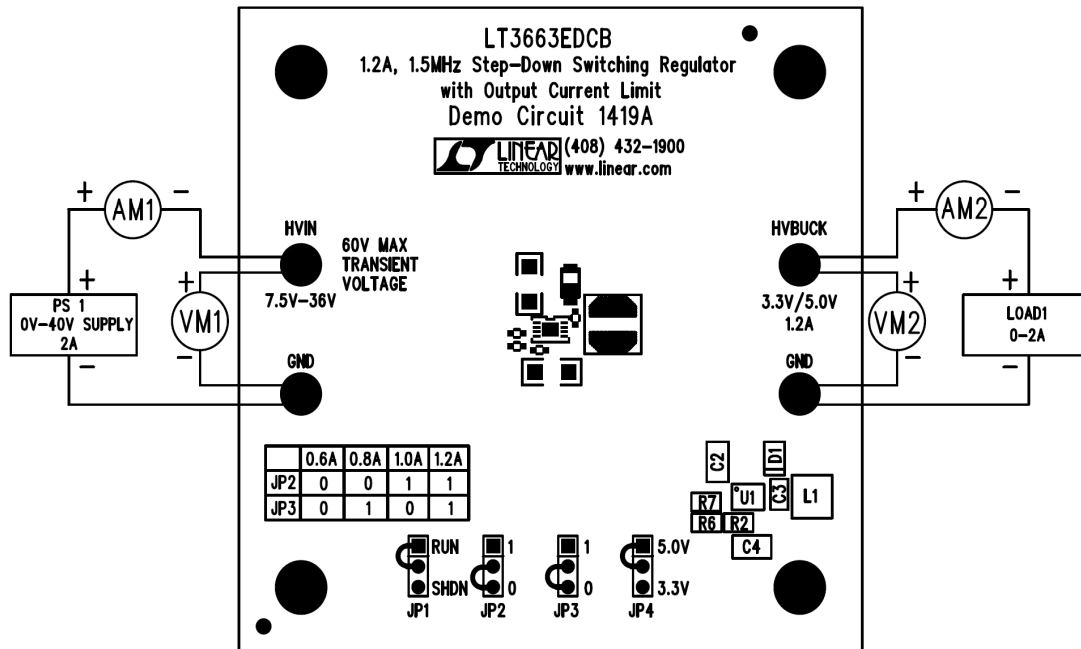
LT3663EDCB
1.2A, 1.5MHz Step-Down Switching Regulator with Output Current Limit
Demo Circuit 1419A

LINEAR TECHNOLOGY (408) 432-1900 www.linear.com

+ AM1 −

HVIN
60V MAX TRANSIENT VOLTAGE
7.5V-36V

+
PS 1
0V-40V SUPPLY
2A
−

+ VM1 −

GND

HVBUCK
3.3V/5.0V
1.2A

+ AM2 −

+ VM2 −

+
LOAD1
0-2A
−

GND

| | 0.6A | 0.8A | 1.0A | 1.2A |
|---|---|---|---|---|
| JP2 | 0 | 0 | 1 | 1 |
| JP3 | 0 | 1 | 0 | 1 |

C2 D1 R7 U1 C3 L1 R6 R2 C4

RUN
SHDN
JP1

1
0
JP2

1
0
JP3

5.0V
3.3V
JP4